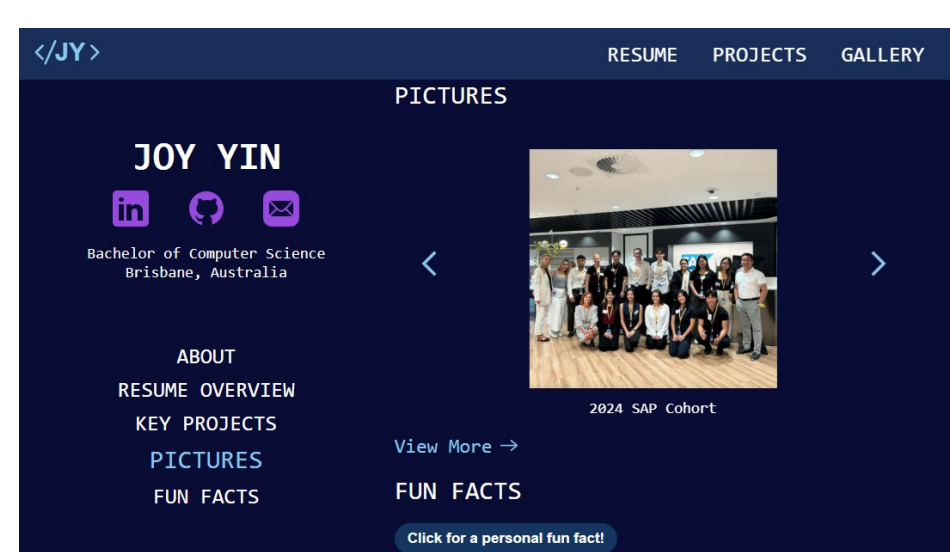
</JY>

RESUME PROJECTS GALLERY

PICTURES

JOY YIN

Bachelor of Computer Science
Brisbane, Australia

ABOUT
RESUME OVERVIEW
KEY PROJECTS
PICTURES
FUN FACTS

<

>

2024 SAP Cohort

View More →

FUN FACTS

Click for a personal fun fact!